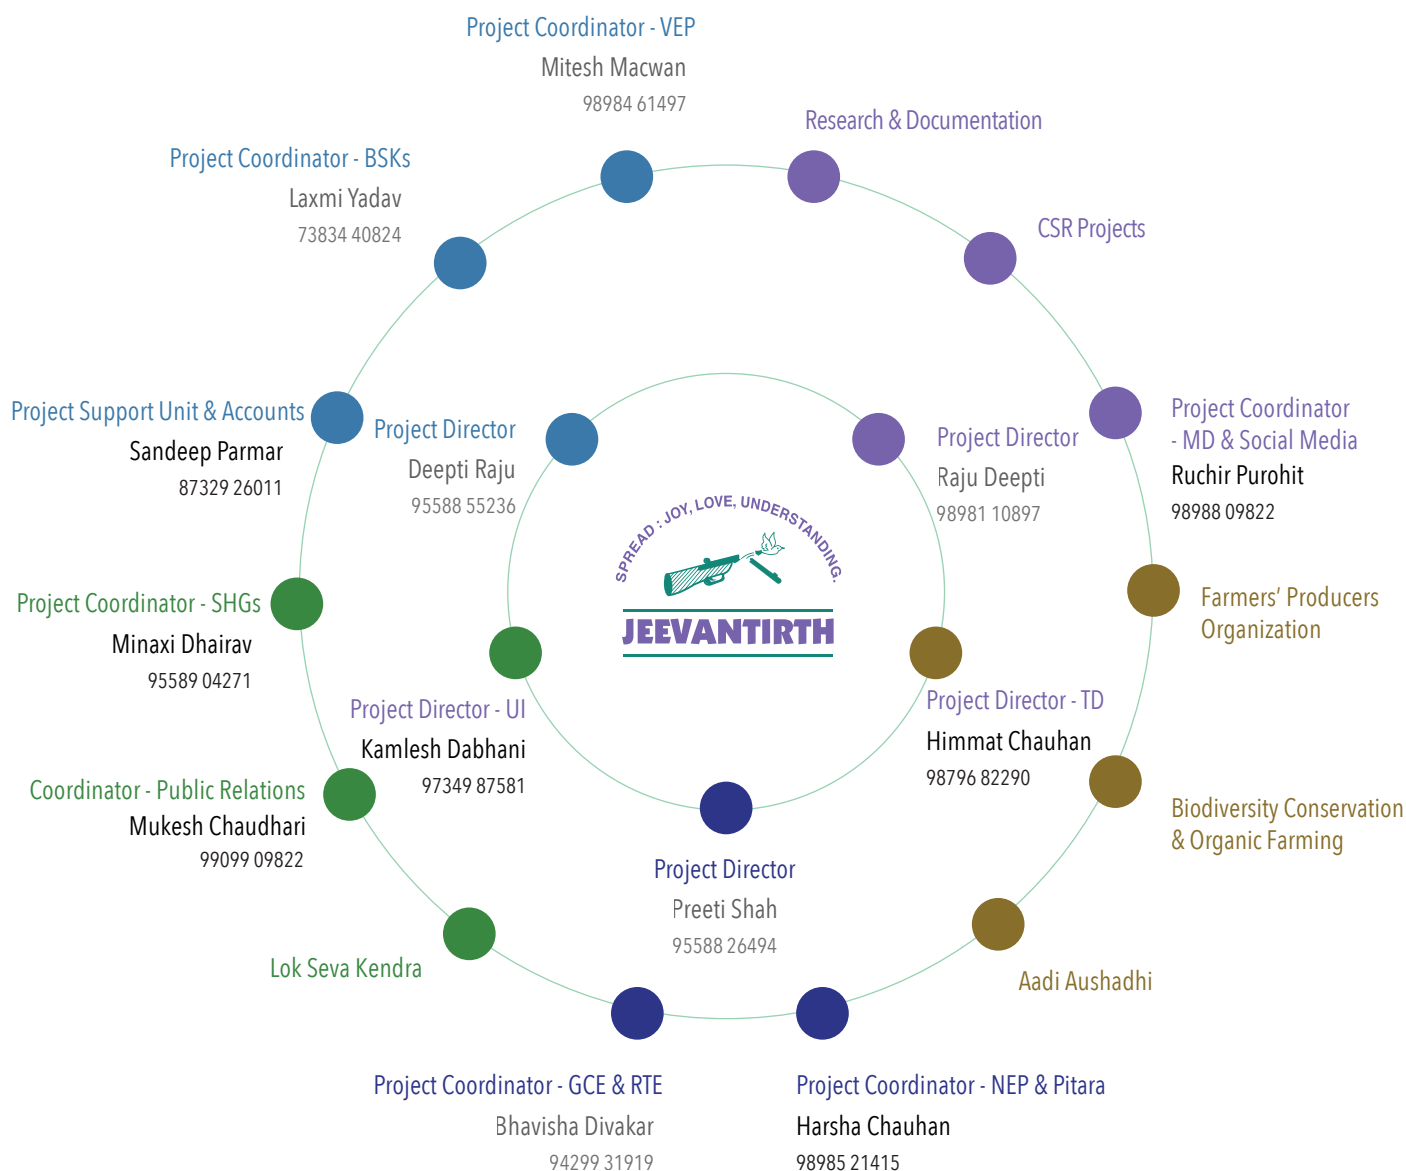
Project Coordinator - VEP
Mitesh Macwan
98984 61497

Research & Documentation

Project Coordinator - BSKs
Laxmi Yadav
73834 40824

CSR Projects

Project Support Unit & Accounts
Sandeep Parmar
87329 26011

Project Director
Deepti Raju
95588 55236

Project Director
Raju Deepti
98981 10897

Project Coordinator - MD & Social Media
Ruchir Purohit
98988 09822

SPREAD : JOY, LOVE, UNDERSTANDING.
JEEVANTIRTH

Farmers' Producers Organization

Project Coordinator - SHGs
Minaxi Dhairav
95589 04271

Project Director - UI
Kamlesh Dabhani
97349 87581

Project Director - TD
Himmat Chauhan
98796 82290

Coordinator - Public Relations
Mukesh Chaudhari
99099 09822

Biodiversity Conservation & Organic Farming

Project Director
Preeti Shah
95588 26494

Lok Seva Kendra

Aadi Aushadhi

Project Coordinator - GCE & RTE
Bhavisha Divakar
94299 31919

Project Coordinator - NEP & Pitara
Harsha Chauhan
98985 21415